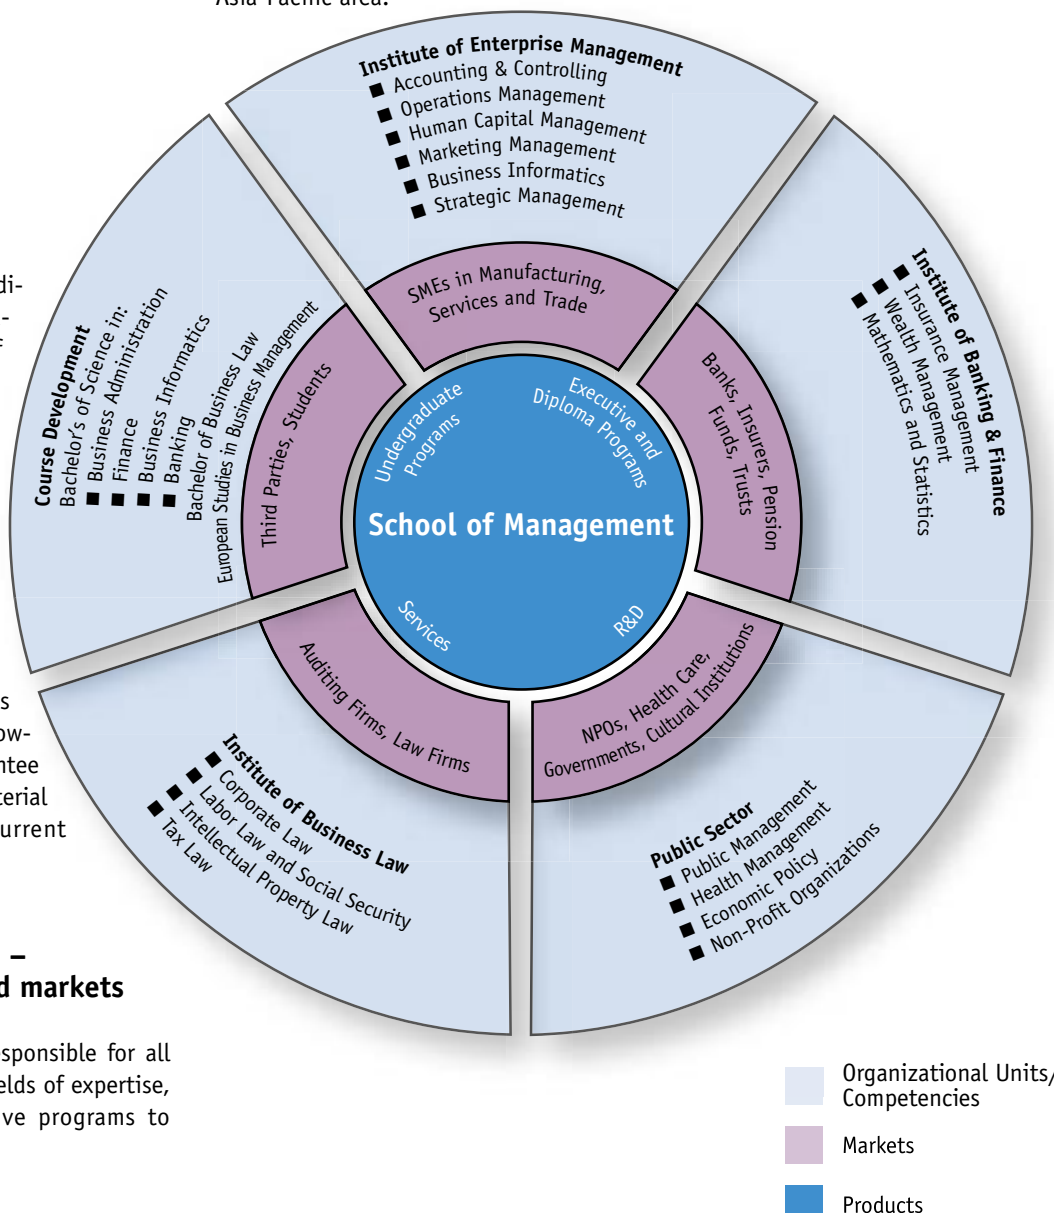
Asia-Pacific area.

di-
-

s
ow-
ntee
terial
urrent

–
d markets

sponsible for all
elds of expertise,
ve programs to

Institute of Enterprise Management
■ Accounting & Controlling
■ Operations Management
■ Human Capital Management
■ Marketing Management
■ Business Informatics
■ Strategic Management

Institute of Banking & Finance
■ Insurance Management
■ Wealth Management
■ Mathematics and Statistics

Public Sector
■ Public Management
■ Health Management
■ Economic Policy
■ Non-Profit Organizations

Institute of Business Law
■ Corporate Law
■ Labor Law and Social Security
■ Intellectual Property Law
■ Tax Law

Course Development
Bachelor's of Science in:
■ Business Administration
■ Finance
■ Business Informatics
■ Banking
Bachelor of Business Law
European Studies in Business Management

SMEs in Manufacturing, Services and Trade

Banks, Insurers, Pension Funds, Trusts

NPOs, Health Care, Governments, Cultural Institutions

Auditing Firms, Law Firms

Third Parties, Students

Undergraduate Programs

Executive and Diploma Programs

School of Management

Services

R&D

Organizational Units/ Competencies

Markets

Products